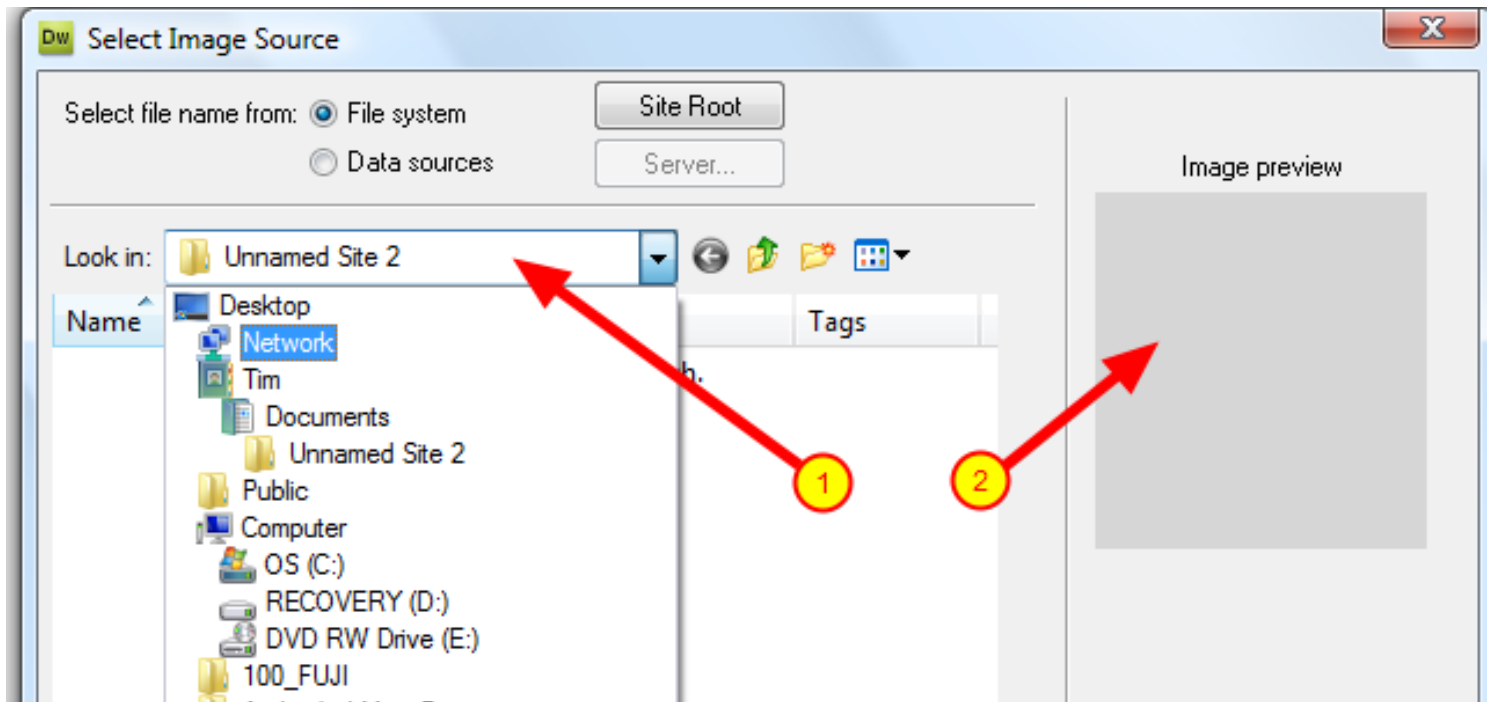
Dw Select Image Source

Select file name from: File system

Data sources

Site Root

Server...

Image preview

Look in: Unnamed Site 2

Name

Tags

h.

Desktop
Network
Tim
Documents
Unnamed Site 2
Public
Computer
OS (C:)
RECOVERY (D:)
DVD RW Drive (E:)
100_FUJI

1

2